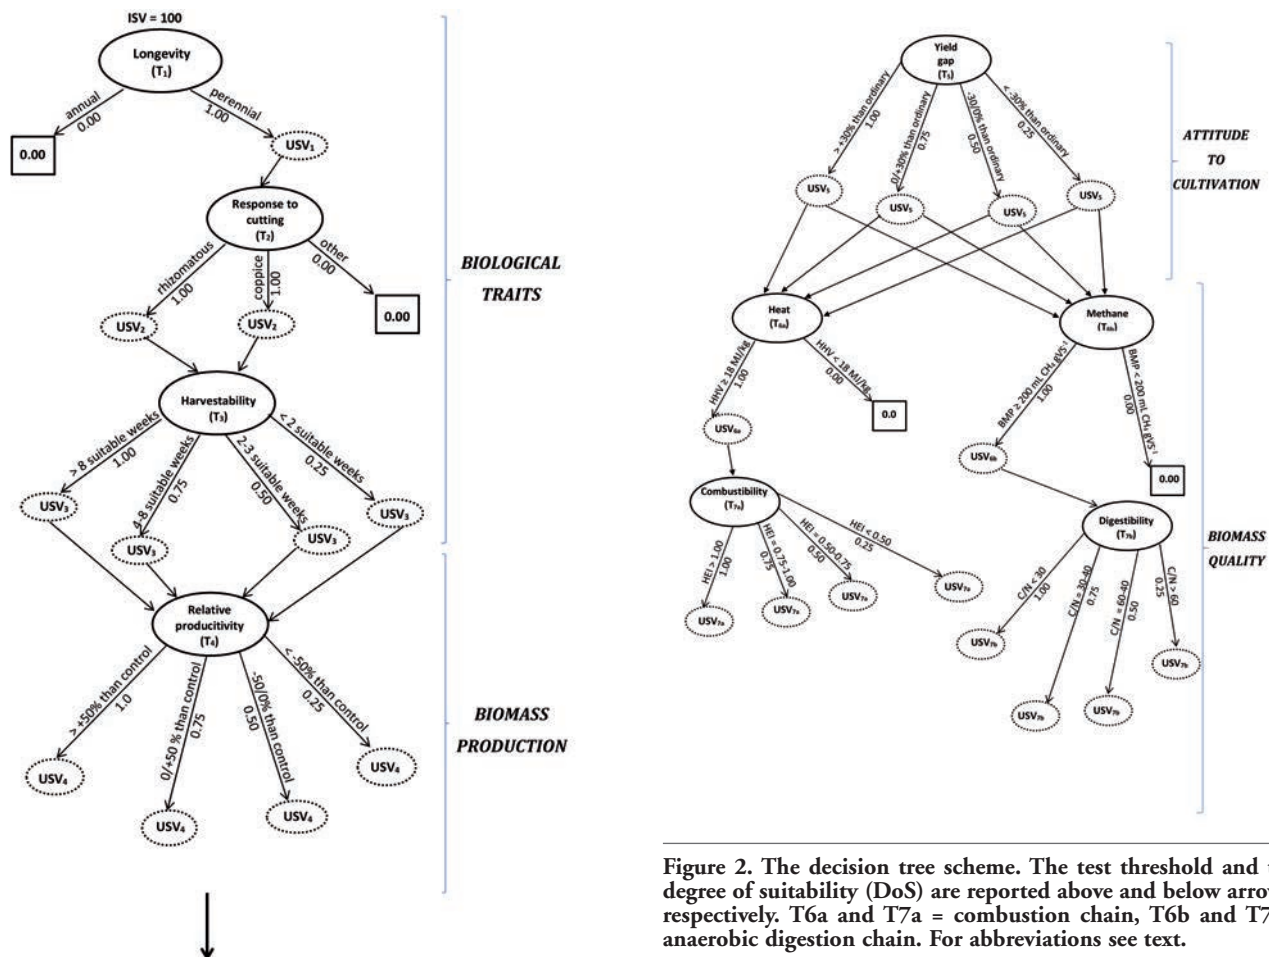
ISV = 100

Longevity ($T_1$)

annual 0.00

perennial 1.00

0.00

$USV_1$

Response to cutting ($T_2$)

rhizomatous 1.00

coppice 1.00

other 0.00

0.00

$USV_2$

$USV_2$

BIOLOGICAL TRAITS

Harvestability ($T_3$)

> 8 suitable weeks 1.00

4-8 suitable weeks 0.75

2-3 suitable weeks 0.50

< 2 suitable weeks 0.25

$USV_3$

$USV_3$

$USV_3$

$USV_3$

Relative producitivity ($T_4$)

> +50% than control 1.0

0/+50 % than control 0.75

-50/0% than control 0.50

< -50% than control 0.25

BIOMASS PRODUCTION

$USV_4$

$USV_4$

$USV_4$

$USV_4$

Yield gap ($T_5$)

> +30% than ordinary 1.00

0/+30% than ordinary 0.75

-30/0% than ordinary 0.50

< -30% than ordinary 0.25

ATTITUDE TO CULTIVATION

$USV_5$

$USV_5$

$USV_5$

$USV_5$

Heat ($T_{6a}$)

HHV ≥ 18 MJ/kg 1.00

HHV < 18 MJ/kg 0.00

0.0

Methane ($T_{6b}$)

BMP ≥ 200 mL $CH_4$ gVS$^{-1}$ 1.00

BMP < 200 mL $CH_4$ gVS$^{-1}$ 0.00

0.00

$USV_{6a}$

$USV_{6b}$

Combustibility ($T_{7a}$)

HEI > 1.00 1.00

HEI = 0.75-1.00 0.75

HEI = 0.50-0.75 0.50

HEI < 0.50 0.25

$USV_{7a}$

$USV_{7a}$

$USV_{7a}$

$USV_{7a}$

Digestibility ($T_{7b}$)

C/N < 30 1.00

C/N = 30-40 0.75

C/N = 60-40 0.50

C/N > 60 0.25

BIOMASS QUALITY

$USV_{7b}$

$USV_{7b}$

$USV_{7b}$

$USV_{7b}$

Figure 2. The decision tree scheme. The test threshold and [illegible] degree of suitability (DoS) are reported above and below arro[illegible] respectively. T6a and T7a = combustion chain, T6b and T7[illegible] anaerobic digestion chain. For abbreviations see text.